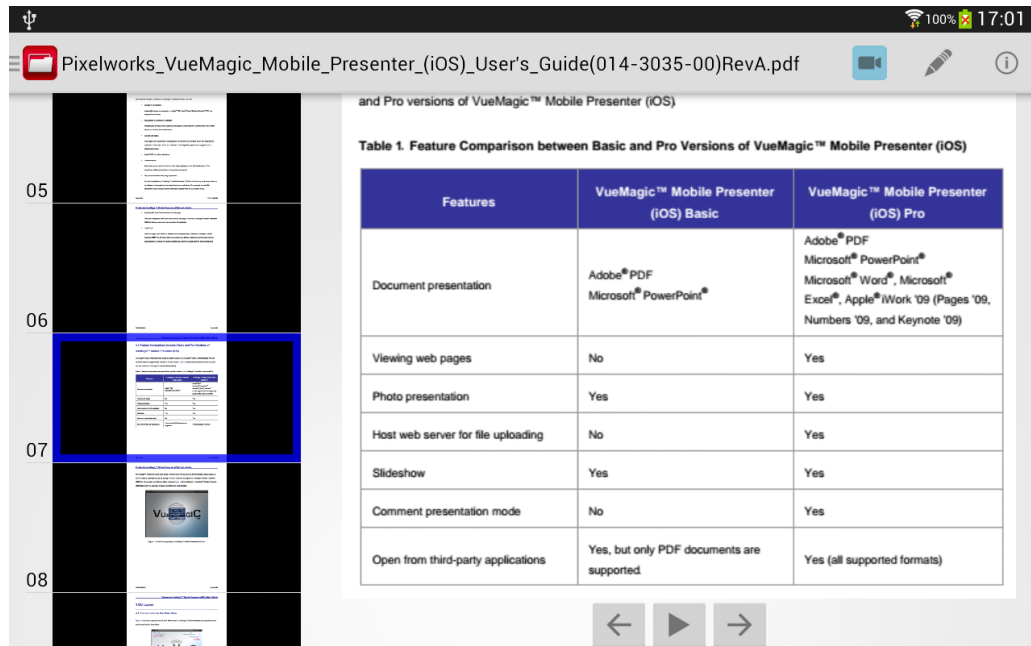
100% 17:01

Pixelworks_VueMagic_Mobile_Presenter_(iOS)_User's_Guide(014-3035-00)RevA.pdf

05

06

07

08

and Pro versions of VueMagic™ Mobile Presenter (iOS).

Table 1. Feature Comparison between Basic and Pro Versions of VueMagic™ Mobile Presenter (iOS)

| Features | VueMagic™ Mobile Presenter (iOS) Basic | VueMagic™ Mobile Presenter (iOS) Pro |
|---|---|---|
| Document presentation | Adobe® PDF Microsoft® PowerPoint® | Adobe® PDF Microsoft® PowerPoint® Microsoft® Word®, Microsoft® Excel®, Apple® iWork '09 (Pages '09, Numbers '09, and Keynote '09) |
| Viewing web pages | No | Yes |
| Photo presentation | Yes | Yes |
| Host web server for file uploading | No | Yes |
| Slideshow | Yes | Yes |
| Comment presentation mode | No | Yes |
| Open from third-party applications | Yes, but only PDF documents are supported. | Yes (all supported formats) |